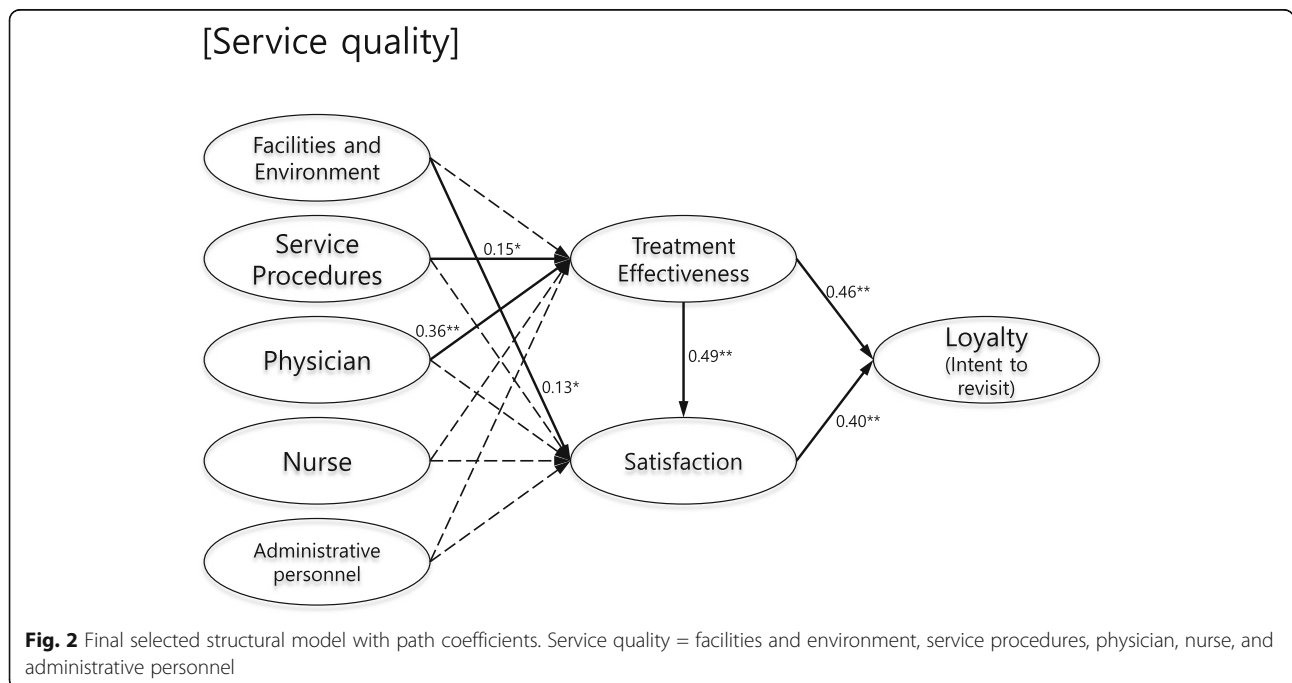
[Service quality]

Facilities and Environment

Service Procedures

Physician

Nurse

Administrative personnel

0.15*

0.36**

0.13*

Treatment Effectiveness

0.49**

Satisfaction

0.46**

0.40**

Loyalty (Intent to revisit)

**Fig. 2** Final selected structural model with path coefficients. Service quality = facilities and environment, service procedures, physician, nurse, and administrative personnel